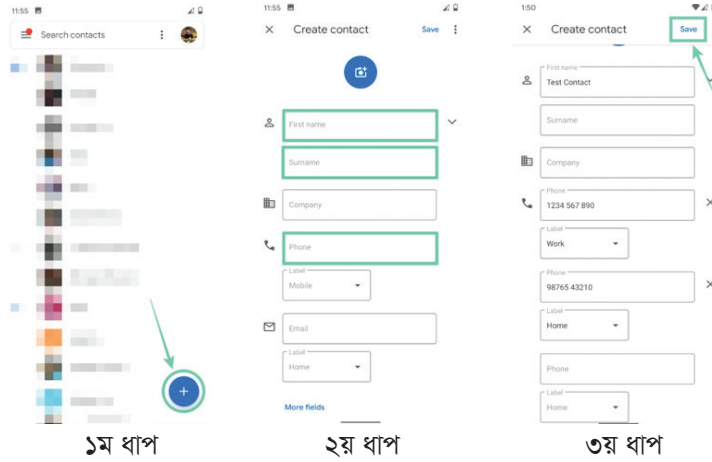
11:55

Search contacts

১ম ধাপ

11:55

Create contact

Save

First name

Surname

Company

Phone

Label
Mobile

Email

Label
Home

More fields

২য় ধাপ

1:50

Create contact

Save

First name
Test Contact

Surname

Company

Phone
1234 567 890

Label
Work

Phone
98765 43210

Label
Home

Phone

Label
Home

৩য় ধাপ